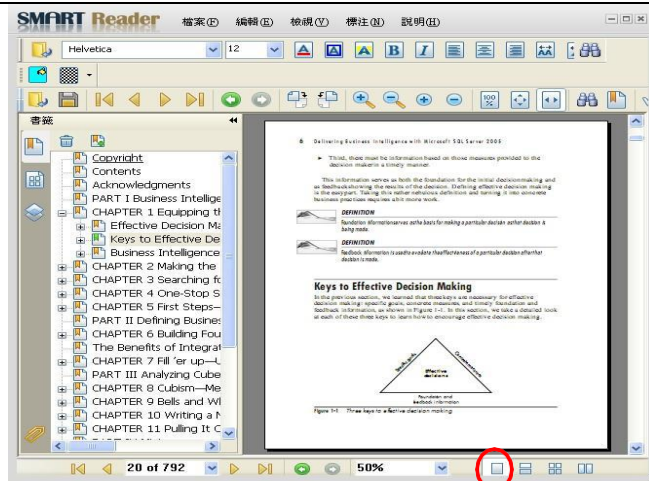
SMART Reader 檔案(F) 編輯(E) 檢視(V) 標注(N) 說明(H)

Helvetica 12

書籤

Copyright
Contents
Acknowledgments
PART I Business Intellige
CHAPTER 1 Equipping th
Effective Decision Ma
Keys to Effective De
Business Intelligence
CHAPTER 2 Making the
CHAPTER 3 Searching fo
CHAPTER 4 One-Stop S
CHAPTER 5 First Steps-
PART II Defining Busines
CHAPTER 6 Building Fou
The Benefits of Integrat
CHAPTER 7 Fill 'er up—U
PART III Analyzing Cube
CHAPTER 8 Cubism—Me
CHAPTER 9 Bells and Wh
CHAPTER 10 Writing a N
CHAPTER 11 Pulling It C

6 Delivering Business Intelligence with Microsoft SQL Server 2005

► Third, there must be information based on those measures provided to the decision maker in a timely manner.

This information serves as both the foundation for the initial decision making and as feedback showing the results of the decision. Defining effective decision making is the easy part. Taking this rather nebulous definition and turning it into concrete business practices requires a bit more work.

DEFINITION
Foundation information serves as the basis for making a particular decision as that decision is being made.

DEFINITION
Feedback information is used to evaluate the effectiveness of a particular decision after that decision is made.

Keys to Effective Decision Making

In the previous section, we learned that three keys are necessary for effective decision making: specific goals, concrete measures, and timely foundation and feedback information, as shown in Figure 1-1. In this section, we take a detailed look at each of these three keys to learn how to encourage effective decision making.

Specific goals
Concrete measures
Effective decisions
Foundation and feedback information

Figure 1-1 Three keys to effective decision making

20 of 792
50%